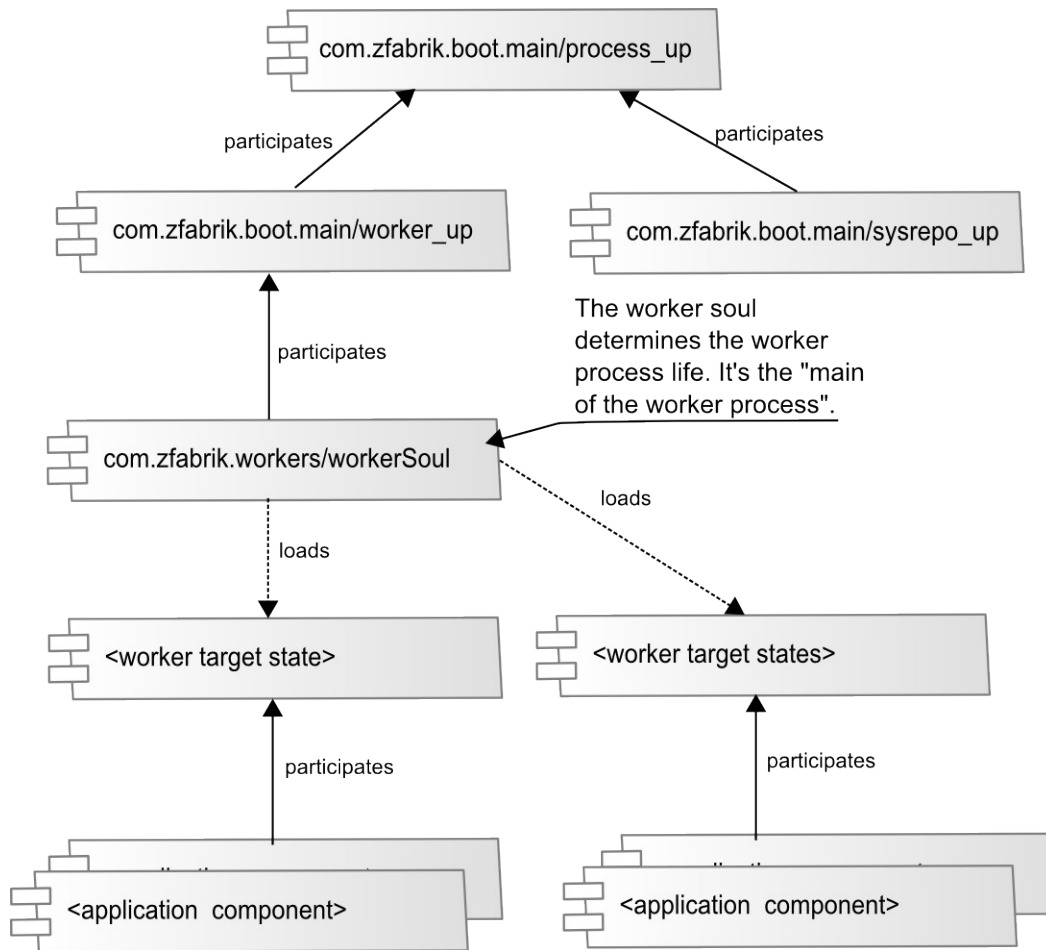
com.zfabrik.boot.main/process_up

participates

participates

com.zfabrik.boot.main/worker_up

com.zfabrik.boot.main/sysrepo_up

The worker soul determines the worker process life. It's the "main of the worker process".

participates

com.zfabrik.workers/workerSoul

loads

loads

<worker target state>

<worker target states>

participates

participates

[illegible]

<application component>

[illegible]

<application component>